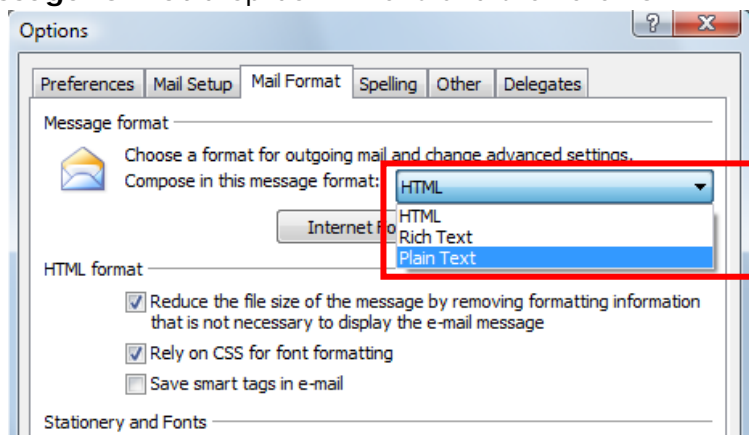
Options

? X

Preferences | Mail Setup | Mail Format | Spelling | Other | Delegates

Message format

Choose a format for outgoing mail and change advanced settings.

Compose in this message format: HTML

Internet Fo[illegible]

HTML
Rich Text
Plain Text

HTML format

Reduce the file size of the message by removing formatting information that is not necessary to display the e-mail message

Rely on CSS for font formatting

Save smart tags in e-mail

Stationery and Fonts